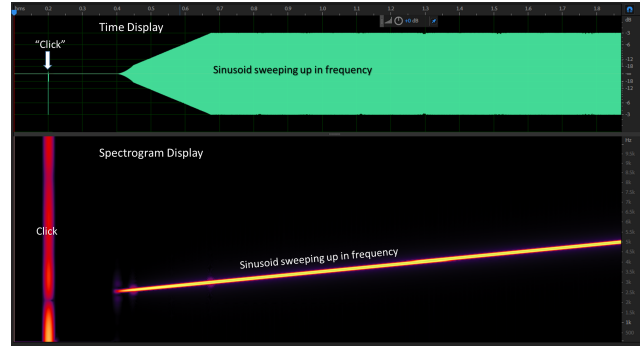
hms 0.1 0.2 0.3 0.4 0.5 0.6 0.7 0.8 0.9 1.0 1.1 1.2 1.3 1.4 1.5 1.6 1.7 1.8

+0 dB

dB

Time Display

"Click"

Sinusoid sweeping up in frequency

Spectrogram Display

Click

Sinusoid sweeping up in frequency

Hz